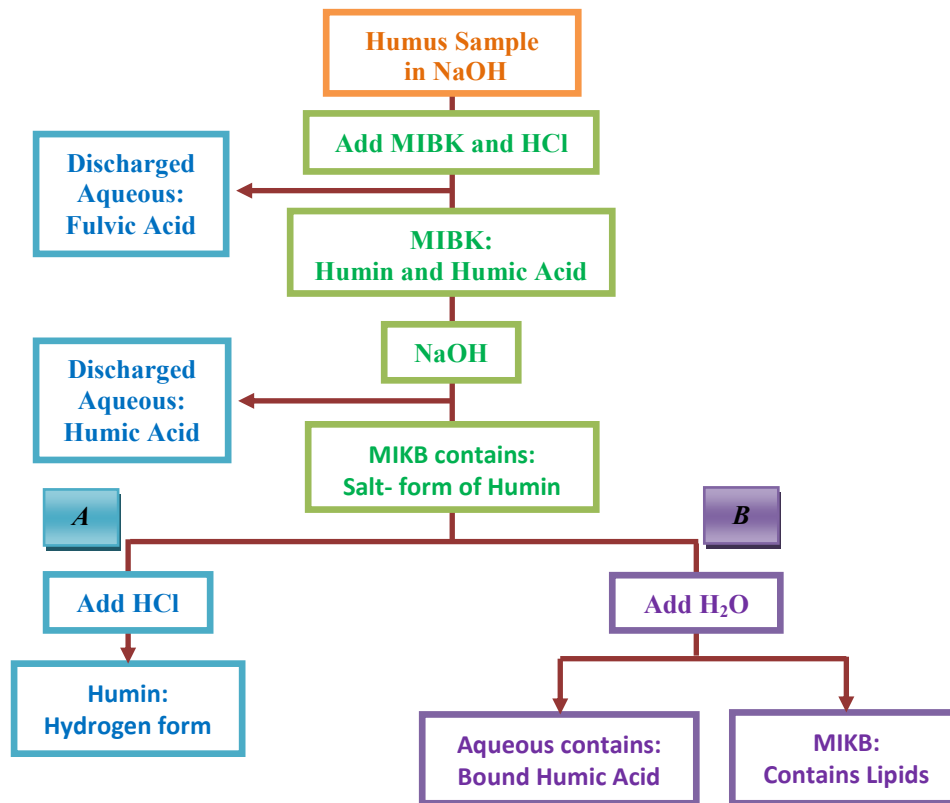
Humus Sample in NaOH

Add MIBK and HCl

Discharged Aqueous: Fulvic Acid

MIBK: Humin and Humic Acid

NaOH

Discharged Aqueous: Humic Acid

MIKB contains: Salt- form of Humin

A

B

Add HCl

Add $H_2O$

Humin: Hydrogen form

Aqueous contains: Bound Humic Acid

MIKB: Contains Lipids